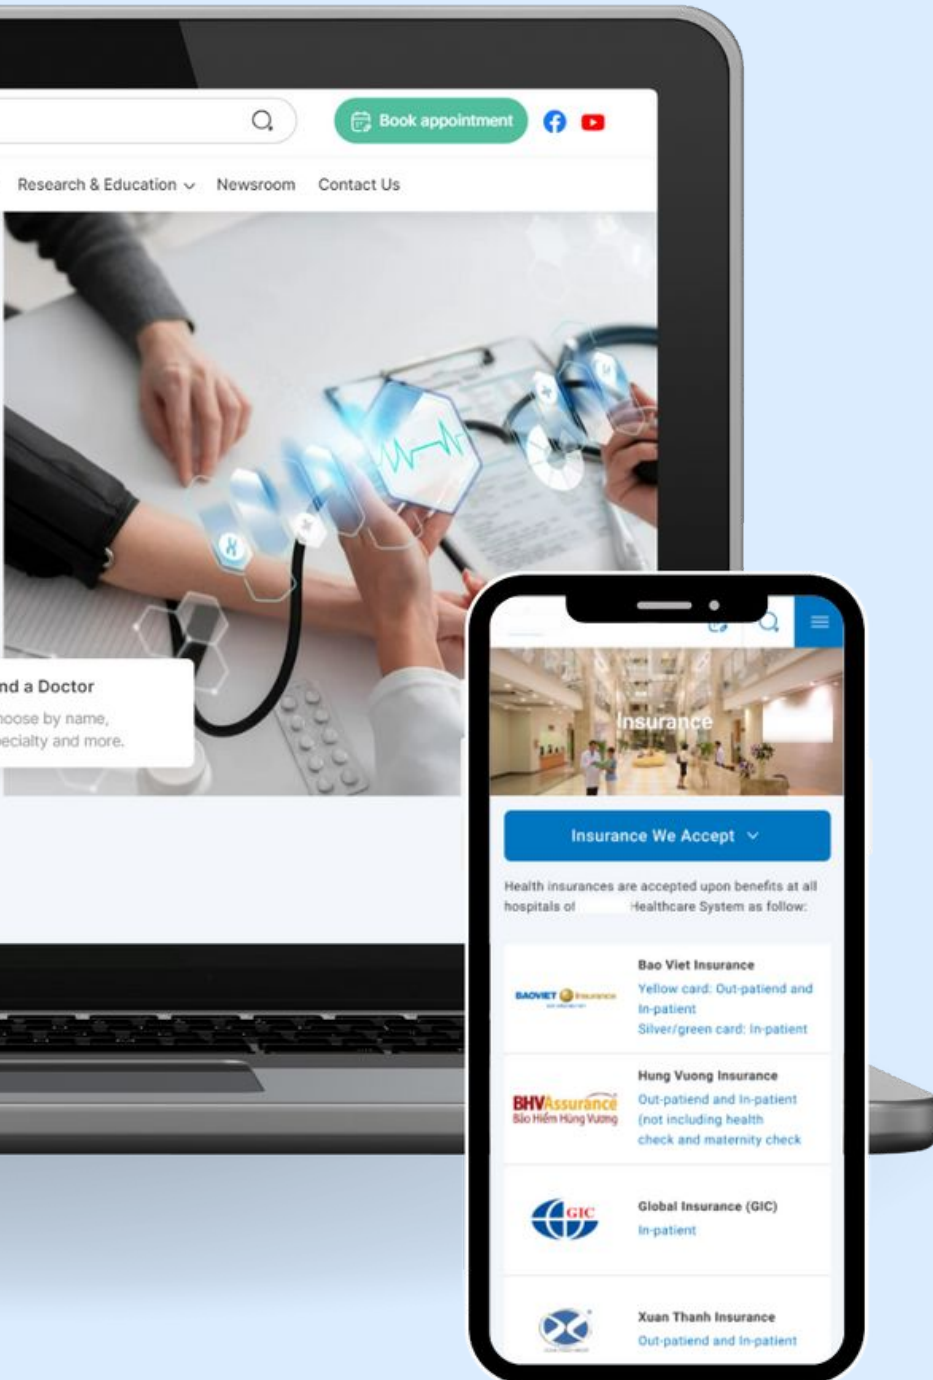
Book appointment

Research & Education Newsroom Contact Us

nd a Doctor

hoose by name, pecialty and more.

Insurance

Insurance We Accept

Health insurances are accepted upon benefits at all hospitals of Healthcare System as follow:

BAOVIET Insurance

Bao Viet Insurance

Yellow card: Out-patiend and In-patient

Silver/green card: In-patient

BHVAssurance Bảo Hiểm Hùng Vương

Hung Vuong Insurance

Out-patiend and In-patient (not including health check and maternity check

GIC

Global Insurance (GIC)

In-patient

Xuan Thanh Insurance

Out-patiend and In-patient